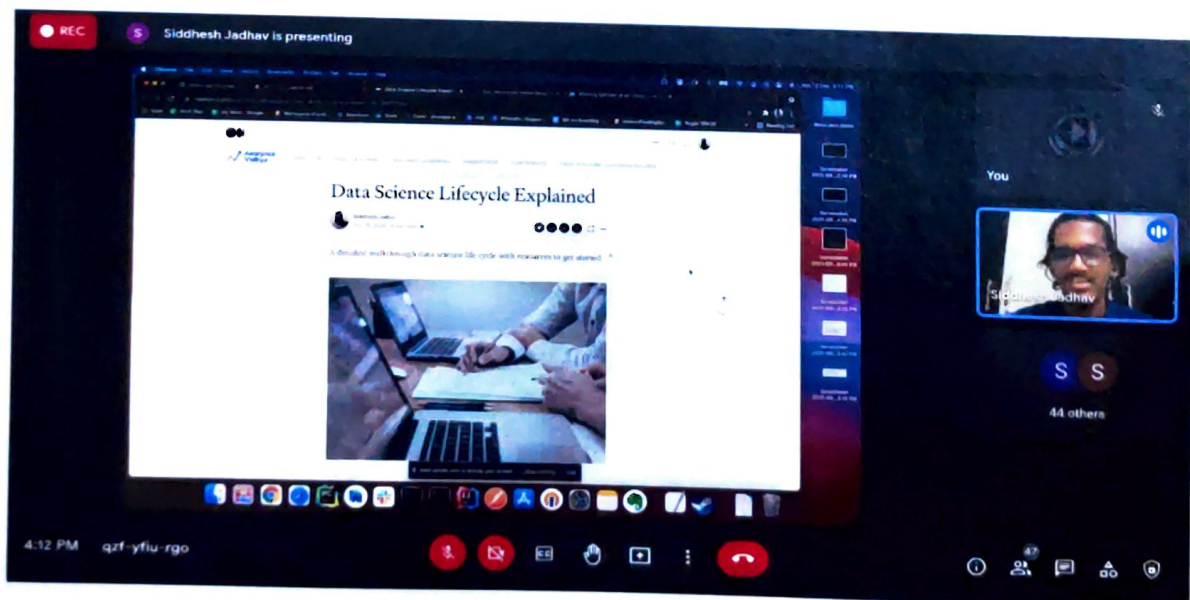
REC

S Siddhesh Jadhav is presenting

Analytics Vidhya

Data Science Lifecycle Explained

A detailed walkthrough data science life cycle with resources to get started.

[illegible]

You

Siddhesh Jadhav

S S

44 others

4:12 PM qzf-yfiu-rgo

47